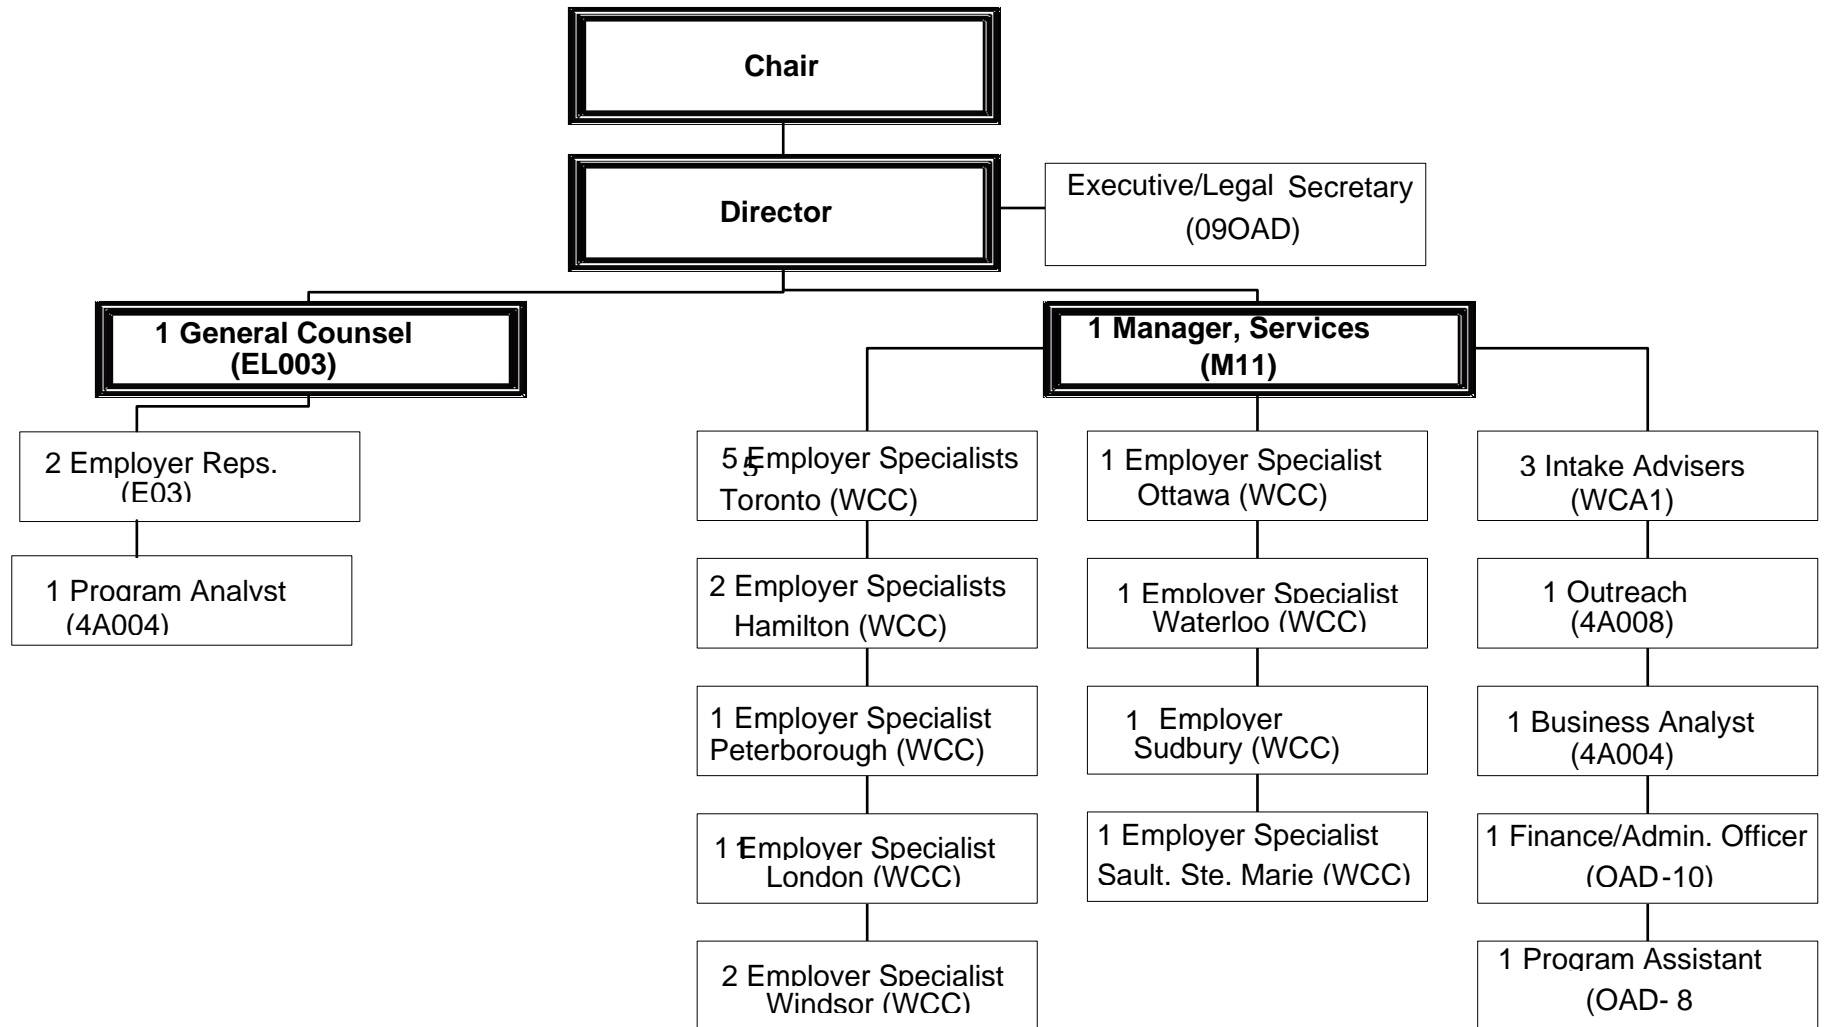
Chair

Director

Executive/Legal Secretary (09OAD)

1 General Counsel (EL003)

1 Manager, Services (M11)

2 Employer Reps. (E03)

1 Program Analyst (4A004)

5 Employer Specialists Toronto (WCC)

2 Employer Specialists Hamilton (WCC)

1 Employer Specialist Peterborough (WCC)

1 Employer Specialist London (WCC)

2 Employer Specialist Windsor (WCC)

1 Employer Specialist Ottawa (WCC)

1 Employer Specialist Waterloo (WCC)

1 Employer Sudbury (WCC)

1 Employer Specialist Sault. Ste. Marie (WCC)

3 Intake Advisers (WCA1)

1 Outreach (4A008)

1 Business Analyst (4A004)

1 Finance/Admin. Officer (OAD-10)

1 Program Assistant (OAD- 8